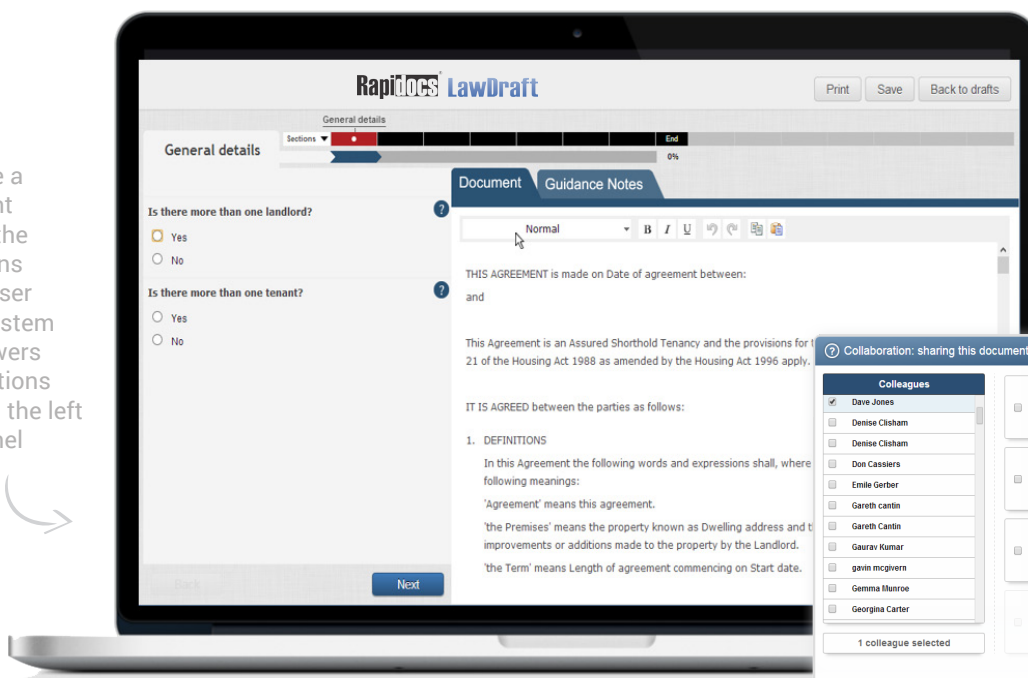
e a
nt
the
ns
ser
stem
wers
tions
the left
nel

Rapidocs LawDraft

Print Save Back to drafts

General details

Sections

End

0%

General details

Is there more than one landlord?

Yes

No

Is there more than one tenant?

Yes

No

Back

Next

Document Guidance Notes

Normal

B I U

THIS AGREEMENT is made on Date of agreement between:

and

This Agreement is an Assured Shorthold Tenancy and the provisions for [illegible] 21 of the Housing Act 1988 as amended by the Housing Act 1996 apply.

IT IS AGREED between the parties as follows:

1. DEFINITIONS

In this Agreement the following words and expressions shall, where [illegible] following meanings:

'Agreement' means this agreement.

'the Premises' means the property known as Dwelling address and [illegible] improvements or additions made to the property by the Landlord.

'the Term' means Length of agreement commencing on Start date.

Collaboration: sharing this document

Colleagues

Dave Jones

Denise Clisham

Denise Clisham

Don Cassiers

Emile Gerber

Gareth cantin

Gareth Cantin

Gaurav Kumar

gavin mcgivern

Gemma Munroe

Georgina Carter

1 colleague selected